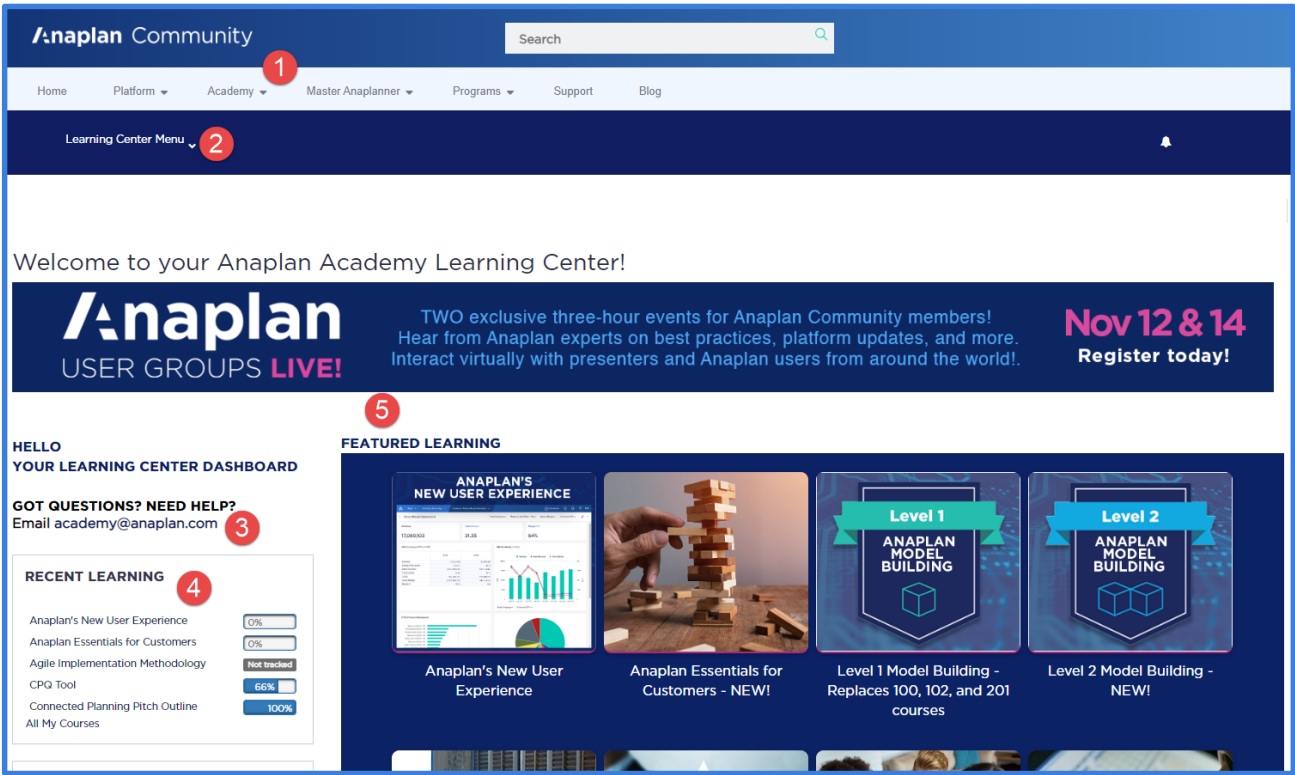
Anaplan Community

Search

1

Home Platform Academy Master Anaplanner Programs Support Blog

Learning Center Menu 2

Welcome to your Anaplan Academy Learning Center!

Anaplan USER GROUPS LIVE!

TWO exclusive three-hour events for Anaplan Community members! Hear from Anaplan experts on best practices, platform updates, and more. Interact virtually with presenters and Anaplan users from around the world!.

Nov 12 & 14 Register today!

5

HELLO
YOUR LEARNING CENTER DASHBOARD

GOT QUESTIONS? NEED HELP?
Email academy@anaplan.com 3

RECENT LEARNING 4

| Anaplan's New User Experience | 0% |
|---|---|
| Anaplan Essentials for Customers | 0% |
| Agile Implementation Methodology | Not tracked |
| CPQ Tool | 66% |
| Connected Planning Pitch Outline | 100% |

All My Courses

FEATURED LEARNING

ANAPLAN'S NEW USER EXPERIENCE

Anaplan's New User Experience

Anaplan Essentials for Customers - NEW!

Level 1 ANAPLAN MODEL BUILDING

Level 1 Model Building - Replaces 100, 102, and 201 courses

Level 2 ANAPLAN MODEL BUILDING

Level 2 Model Building - NEW!